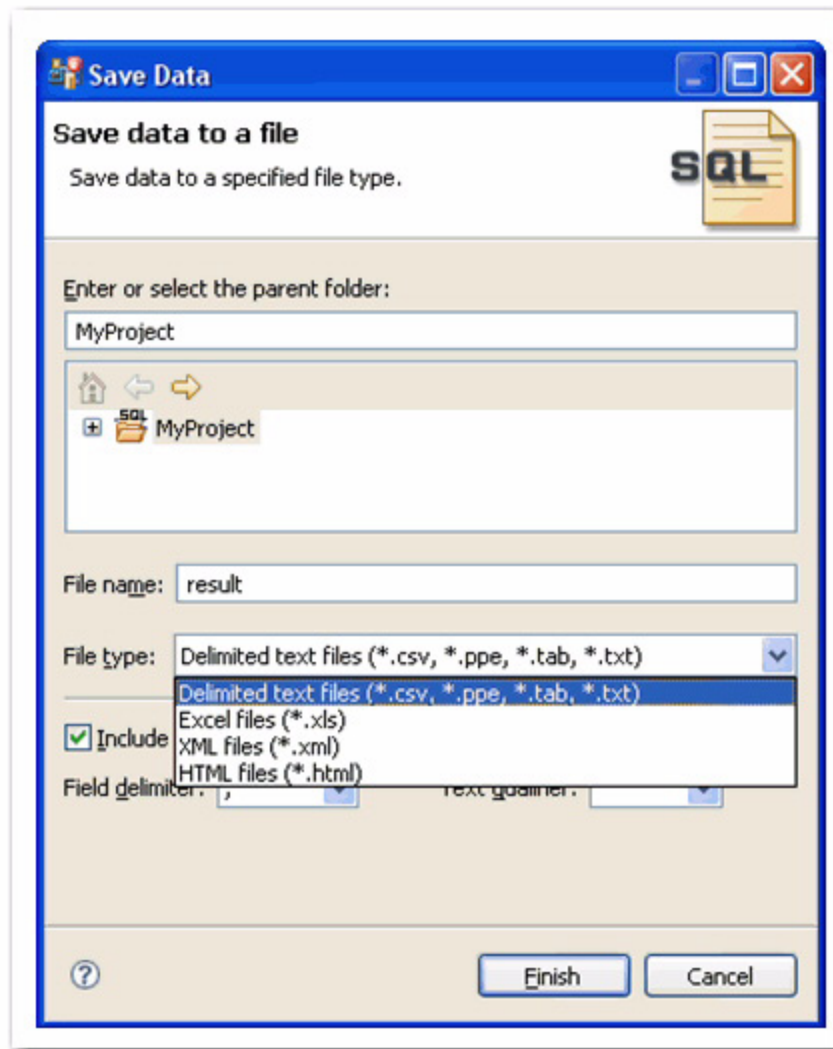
Save Data

Save data to a file

Save data to a specified file type.

SQL

Enter or select the parent folder:

MyProject

SQL

MyProject

File name: result

File type: Delimited text files (*.csv, *.ppe, *.tab, *.txt)

Delimited text files (*.csv, *.ppe, *.tab, *.txt)
Excel files (*.xls)
XML files (*.xml)
HTML files (*.html)

Include

Field delimiter: ,

Text qualifier:

?

Finish

Cancel